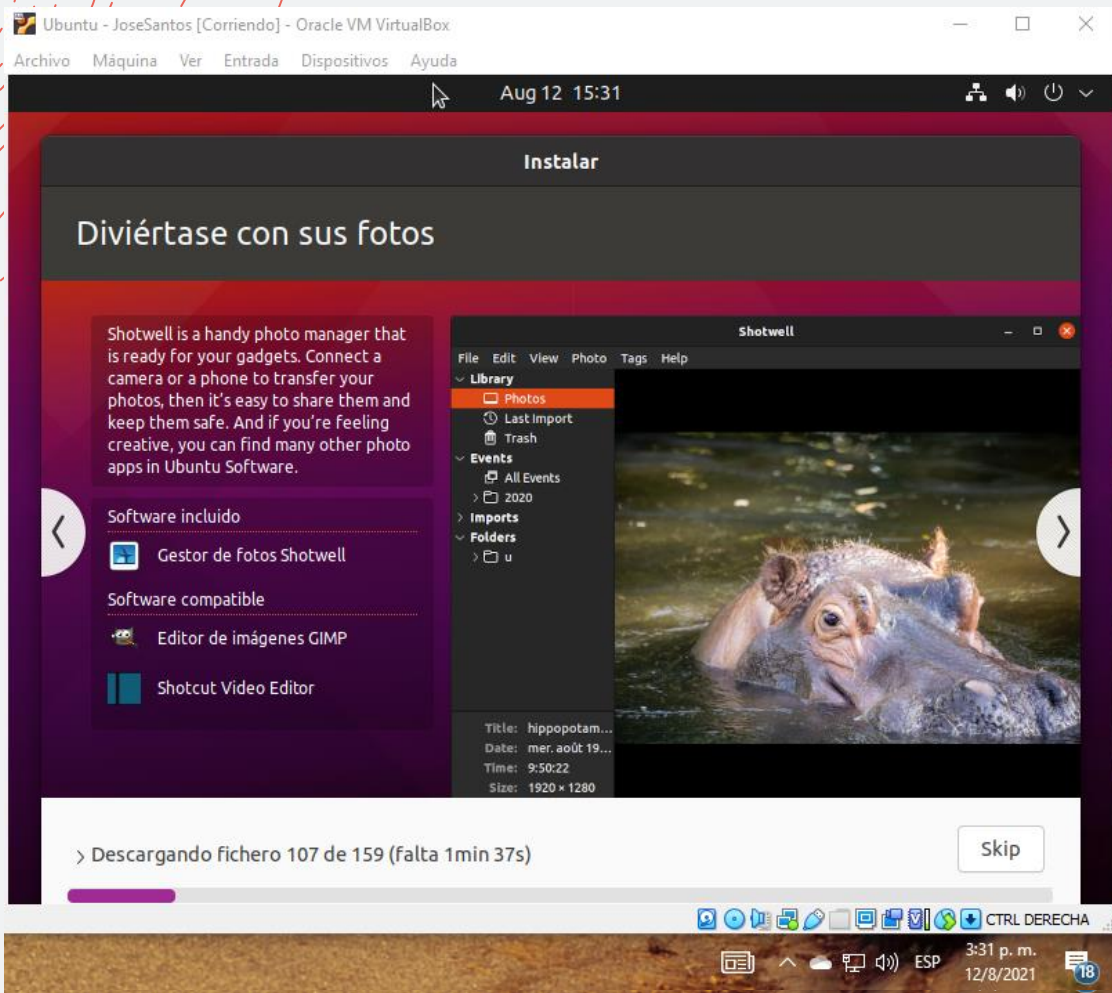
Ubuntu - JoseSantos [Corriendo] - Oracle VM VirtualBox

Archivo Máquina Ver Entrada Dispositivos Ayuda

Aug 12 15:31

Instalar

Diviértase con sus fotos

Shotwell is a handy photo manager that is ready for your gadgets. Connect a camera or a phone to transfer your photos, then it's easy to share them and keep them safe. And if you're feeling creative, you can find many other photo apps in Ubuntu Software.

Software incluido

Gestor de fotos Shotwell

Software compatible

Editor de imágenes GIMP

Shotcut Video Editor

Shotwell

File Edit View Photo Tags Help

Library
Photos
Last Import
Trash
Events
All Events
2020
Imports
Folders
u

Title: hippopotam...
Date: mer. août 19...
Time: 9:50:22
Size: 1920 × 1280

Descargando fichero 107 de 159 (falta 1min 37s)

Skip

CTRL DERECHA

ESP 3:31 p. m. 12/8/2021 18